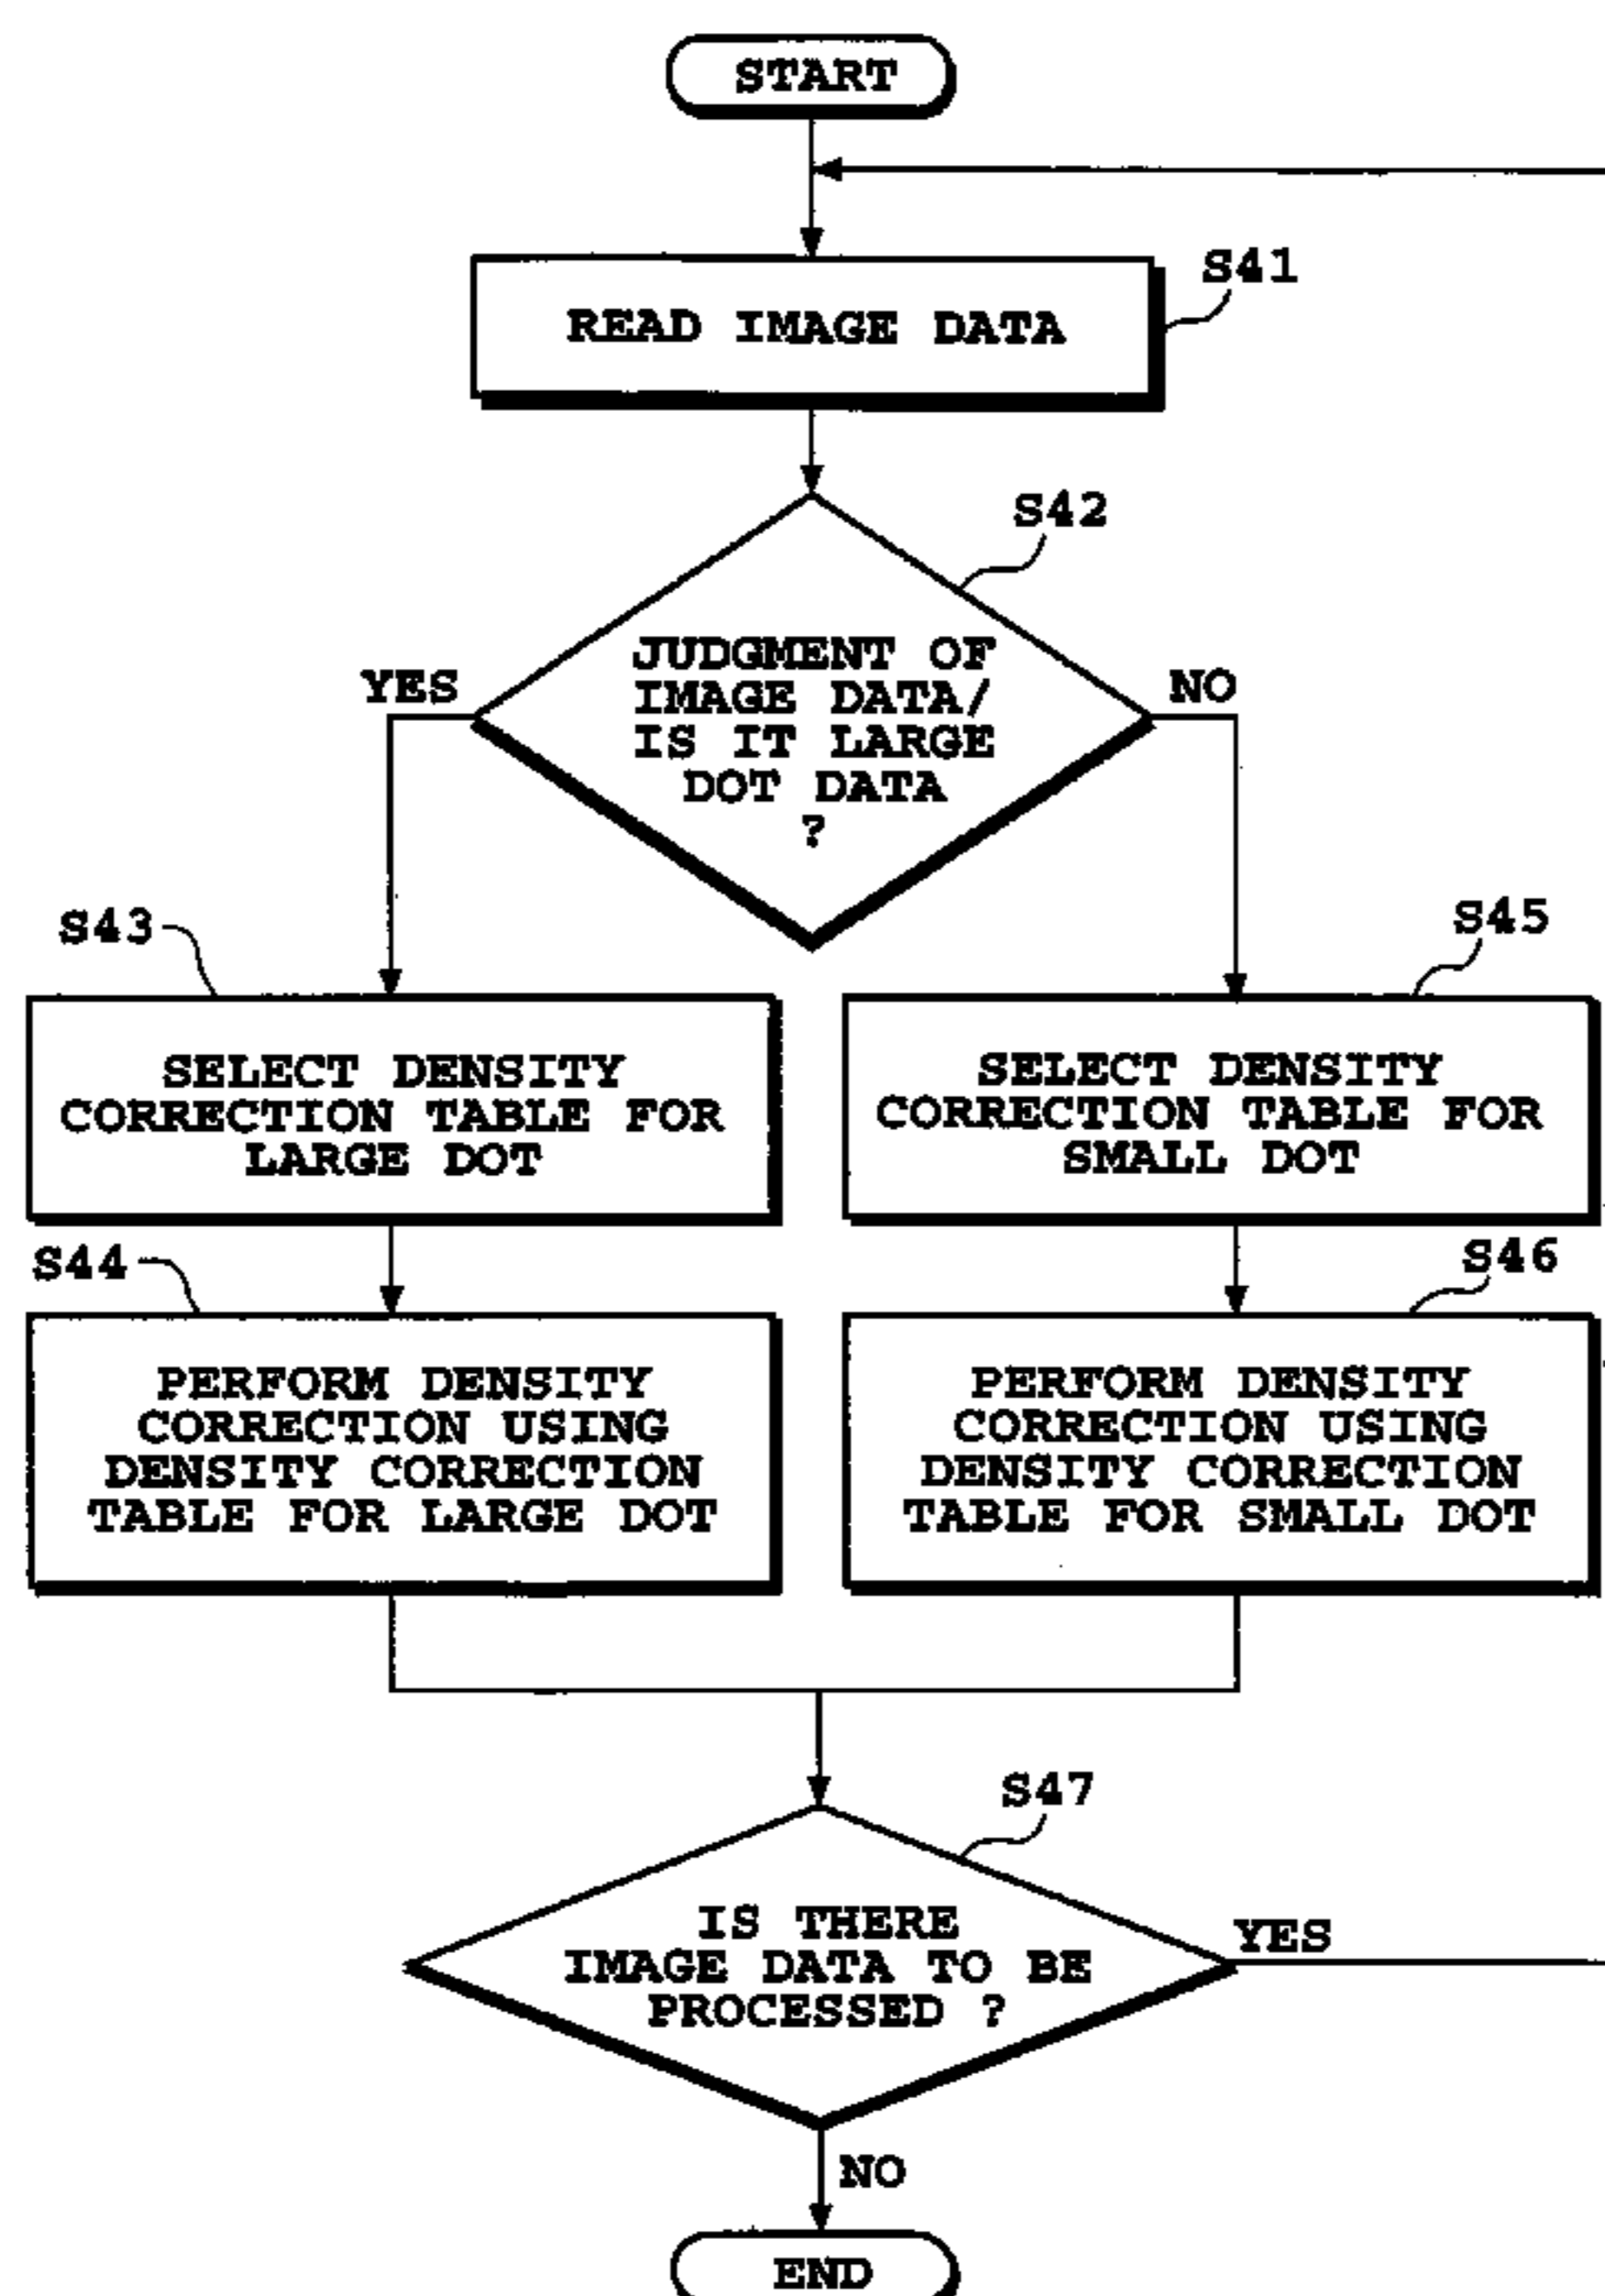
START

S41
READ IMAGE DATA

S42
JUDGMENT OF IMAGE DATA/ IS IT LARGE DOT DATA ?

YES

NO

S43
SELECT DENSITY CORRECTION TABLE FOR LARGE DOT

S45
SELECT DENSITY CORRECTION TABLE FOR SMALL DOT

S44
PERFORM DENSITY CORRECTION USING DENSITY CORRECTION TABLE FOR LARGE DOT

S46
PERFORM DENSITY CORRECTION USING DENSITY CORRECTION TABLE FOR SMALL DOT

S47
IS THERE IMAGE DATA TO BE PROCESSED ?

YES

NO

END